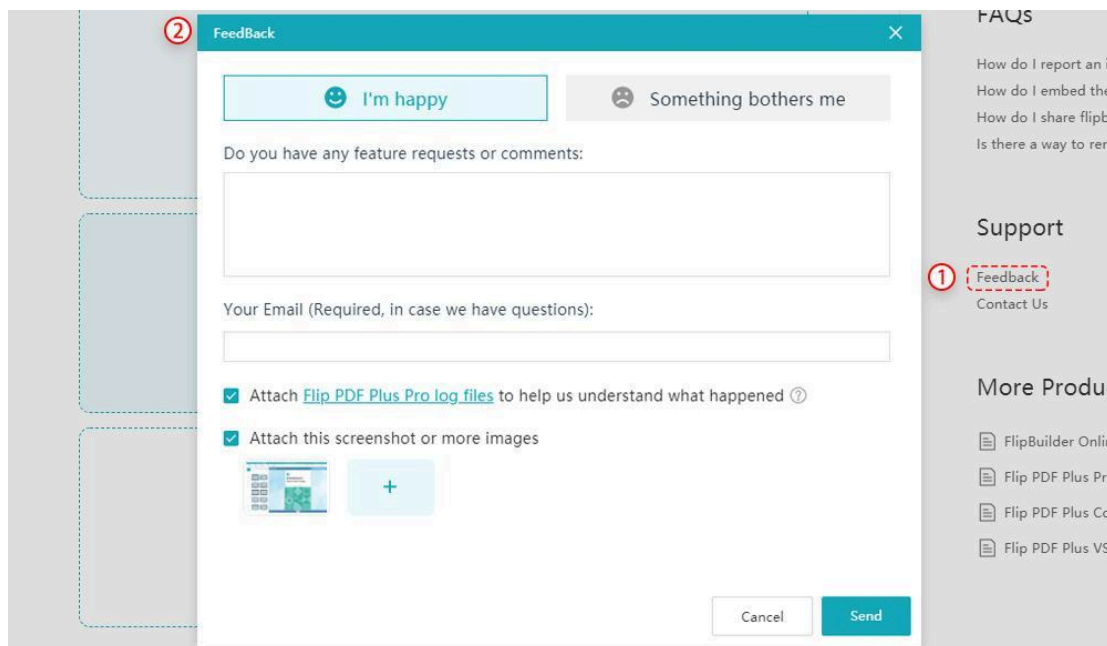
② FeedBack ×

I'm happy

Something bothers me

Do you have any feature requests or comments:

Your Email (Required, in case we have questions):

Attach Flip PDF Plus Pro log files to help us understand what happened ?

Attach this screenshot or more images

+

Cancel Send

FAQs

How do I report an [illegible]

How do I embed the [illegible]

How do I share flipb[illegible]

Is there a way to re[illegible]

Support

① Feedback

Contact Us

More Produ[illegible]

FlipBuilder Onli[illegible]

Flip PDF Plus Pr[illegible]

Flip PDF Plus Co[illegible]

Flip PDF Plus VS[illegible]